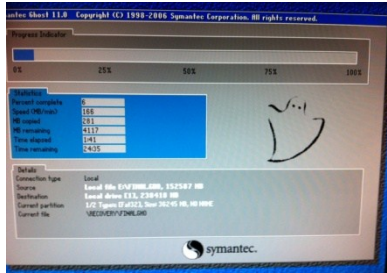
antec Ghost 11.0 Copyright (C) 1998-2006 Symantec Corporation. All rights reserved.

Progress Indicator

0% 25% 50% 75% 100%

Statistics

| Percent complete | 6 |
|---|---|
| Speed (MB/min) | 166 |
| MB copied | 281 |
| MB remaining | 4117 |
| Time elapsed | 1:41 |
| Time remaining | 24:35 |

Details

| Connection type | Local |
|---|---|
| Source | Local file E:\FINAL.GHO, 152587 MB |
| Destination | Local drive [1], 238418 MB |
| Current partition | 1/2 Type:7 [NTFS], Size: 30245 MB, NO NAME |
| Current file | \RECOVERY\FINAL.GHO |

symantec.